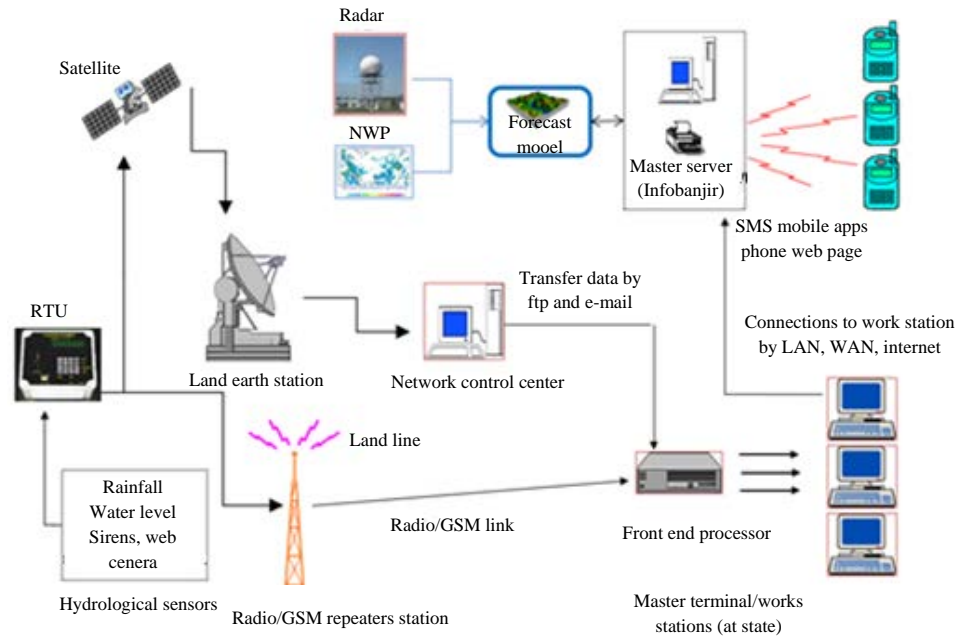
Radar

Satellite

NWP

Forecast mooel

Master server (Infobanjir)

SMS mobile apps phone web page

Transfer data by ftp and e-mail

Connections to work station by LAN, WAN, internet

RTU

Land earth station

Network control center

Land line

Rainfall Water level Sirens, web cenera

Radio/GSM link

Front end processor

Hydrological sensors

Radio/GSM repeaters station

Master terminal/works stations (at state)